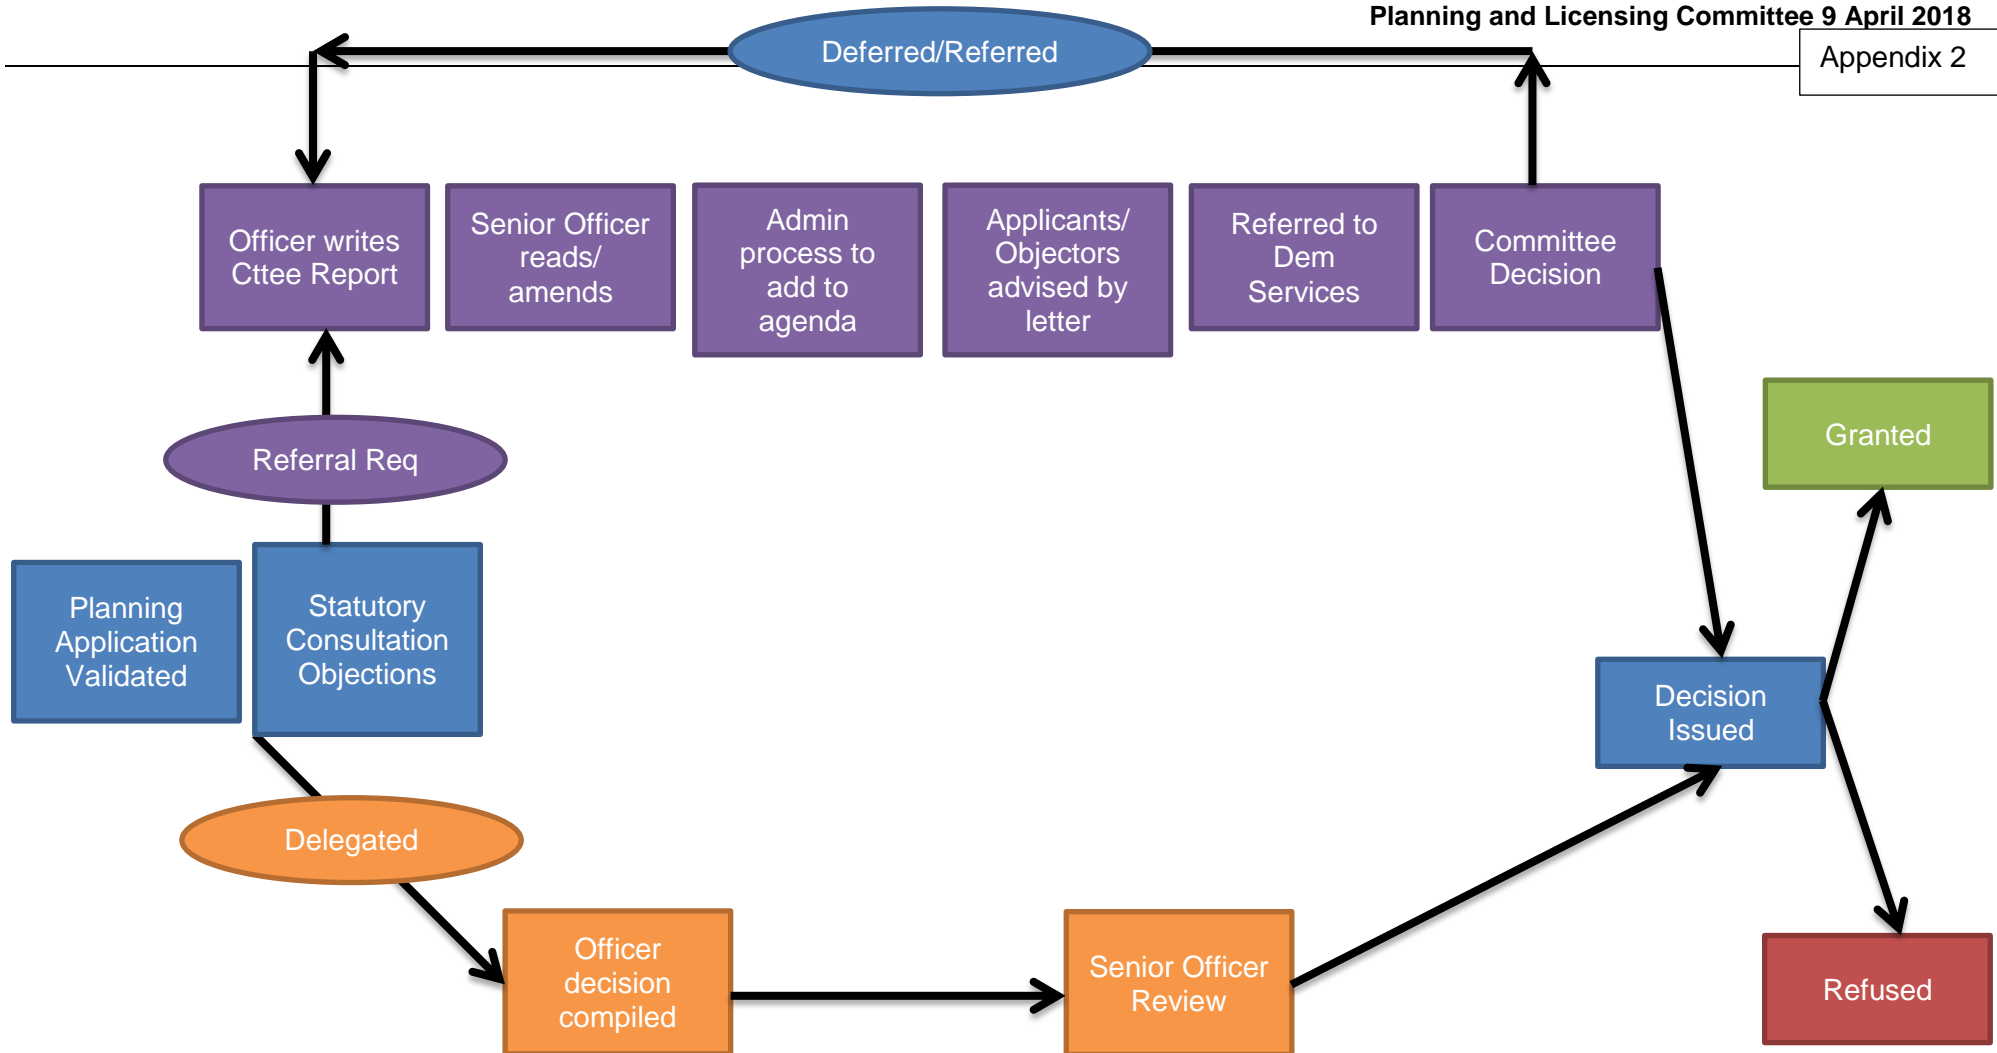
Planning and Licensing Committee 9 April 2018

Appendix 2

Deferred/Referred

Officer writes Cttee Report

Senior Officer reads/ amends

Admin process to add to agenda

Applicants/ Objectors advised by letter

Referred to Dem Services

Committee Decision

Granted

Referral Req

Planning Application Validated

Statutory Consultation Objections

Decision Issued

Delegated

Officer decision compiled

Senior Officer Review

Refused